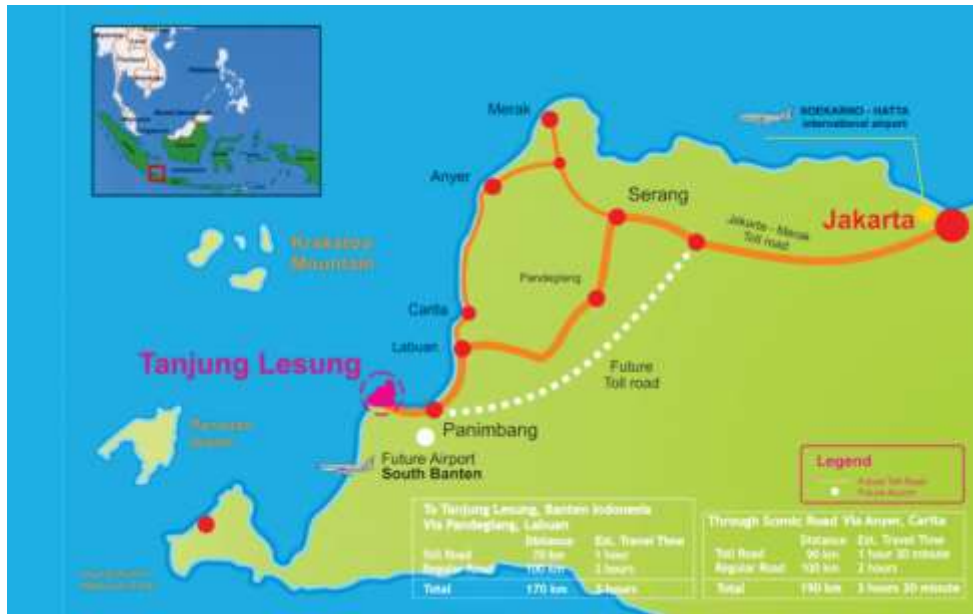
Merak

SOEKARNO - HATTA International airport

Anyer

Serang

Jakarta - Merak Toll road

Jakarta

Krakatoa Mountain

Pandeglang

Carita

Labuan

Tanjung Lesung

Future Toll road

Panaitan Island

Panimbang

Future Airport South Banten

Legend
Future Toll Road
Future Airport

To Tanjung Lesung, Banten Indonesia Via Pandeglang, Labuan

| | Distance | Est. Travel Time |
|---|---|---|
| Toll Road | 70 km | 1 hour |
| Regular Road | 100 km | 2 hours |
| Total | 170 km | 3 hours |

Through Scenic Road Via Anyer, Carita

| | Distance | Est. Travel Time |
|---|---|---|
| Toll Road | 90 km | 1 hour 30 minute |
| Regular Road | 100 km | 2 hours |
| Total | 190 km | 3 hours 30 minute |

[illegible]